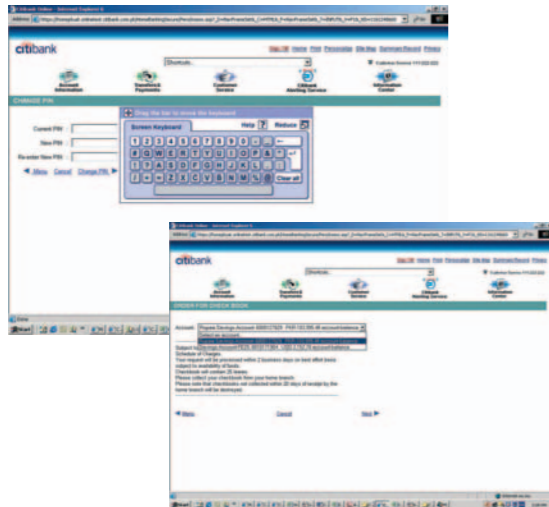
citibank

Sign Off Home Print Personalize Site Map Summary Record Privacy

Shortcuts...

Account Information

Transfers & Payments

Customer Service

Citibank Banking Service

Information Center

CHANGE PIN

Current PIN

New PIN

Re-enter New PIN

Menu Cancel Change PIN

Drag this bar to move the keyboard

Screen Keyboard

Help ?

Reduce

Clear all

Start

citibank

Sign Off Home Print Personalize Site Map Summary Record Privacy

Shortcuts...

Account Information

Transfers & Payments

Customer Service

Citibank Banking Service

Information Center

ORDER FOR CHECK BOOK

Account: Peso Savings Account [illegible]

Select an account

Subject to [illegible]

Schedule of Charges.

Your request will be processed within 2 business days on best effort basis subject to availability of books.

Checkbook will contain 25 leaves.

Please collect your checkbook from your home branch.

Please note that checkbooks not collected within 30 days of receipt by the home branch will be destroyed.

Menu

Cancel

Next

Start